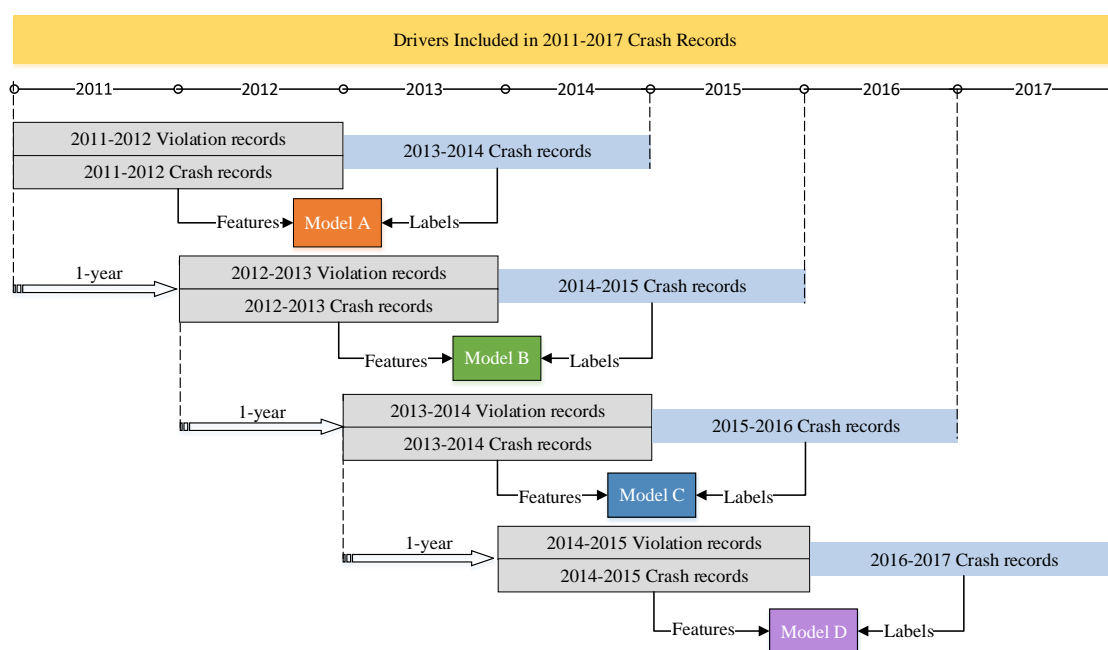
Drivers Included in 2011-2017 Crash Records

2011 2012 2013 2014 2015 2016 2017

2011-2012 Violation records
2011-2012 Crash records
2013-2014 Crash records
Features Model A Labels

1-year
2012-2013 Violation records
2012-2013 Crash records
2014-2015 Crash records
Features Model B Labels

1-year
2013-2014 Violation records
2013-2014 Crash records
2015-2016 Crash records
Features Model C Labels

1-year
2014-2015 Violation records
2014-2015 Crash records
2016-2017 Crash records
Features Model D Labels